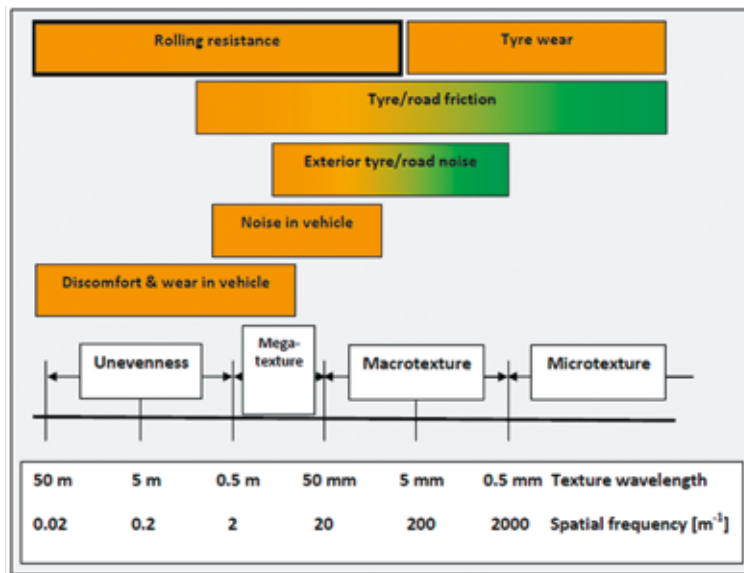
Rolling resistance
Tyre wear
Tyre/road friction
Exterior tyre/road noise
Noise in vehicle
Discomfort & wear in vehicle
Unevenness
Megatexture
Macrotexture
Microtexture

| 50 m | 5 m | 0.5 m | 50 mm | 5 mm | 0.5 mm | Texture wavelength |
|---|---|---|---|---|---|---|
| 0.02 | 0.2 | 2 | 20 | 200 | 2000 | Spatial frequency [$m^{-1}$] |